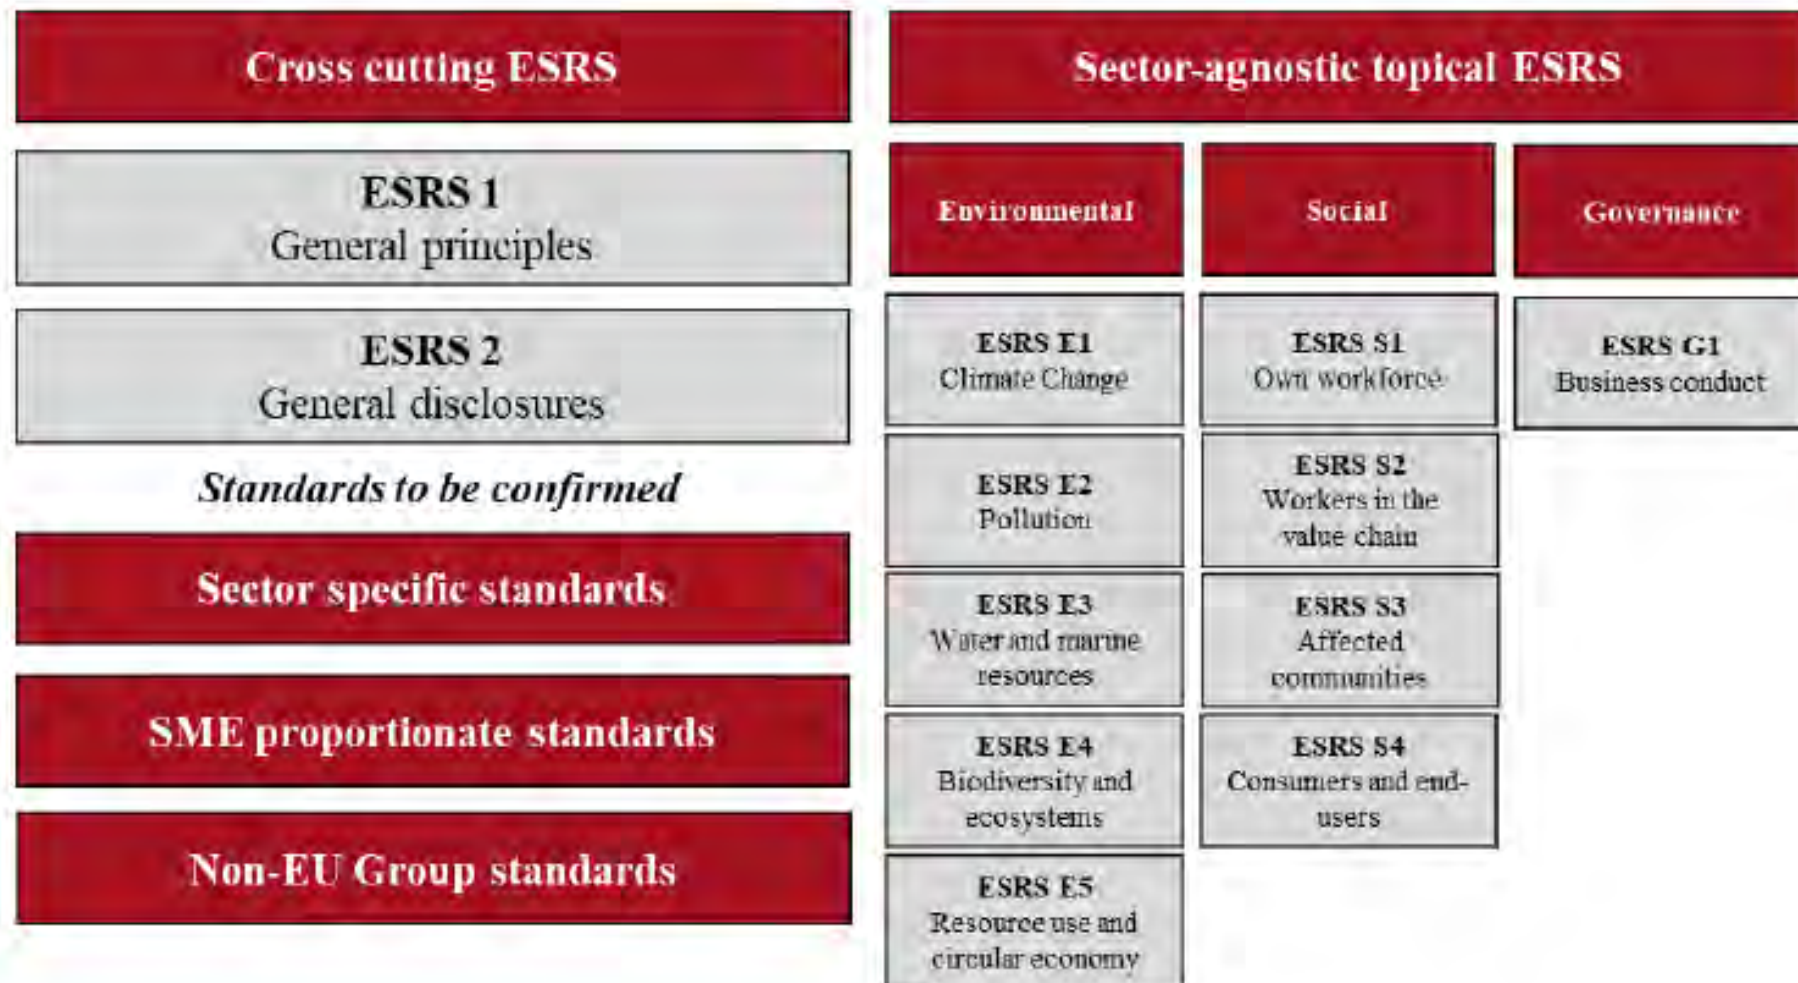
Cross cutting ESRS

ESRS 1
General principles

ESRS 2
General disclosures

Standards to be confirmed

Sector specific standards

SME proportionate standards

Non-EU Group standards

Sector-agnostic topical ESRS

Environmental

Social

Governance

ESRS E1
Climate Change

ESRS E2
Pollution

ESRS E3
Water and marine resources

ESRS E4
Biodiversity and ecosystems

ESRS E5
Resource use and circular economy

ESRS S1
Own workforce

ESRS S2
Workers in the value chain

ESRS S3
Affected communities

ESRS S4
Consumers and end-users

ESRS G1
Business conduct